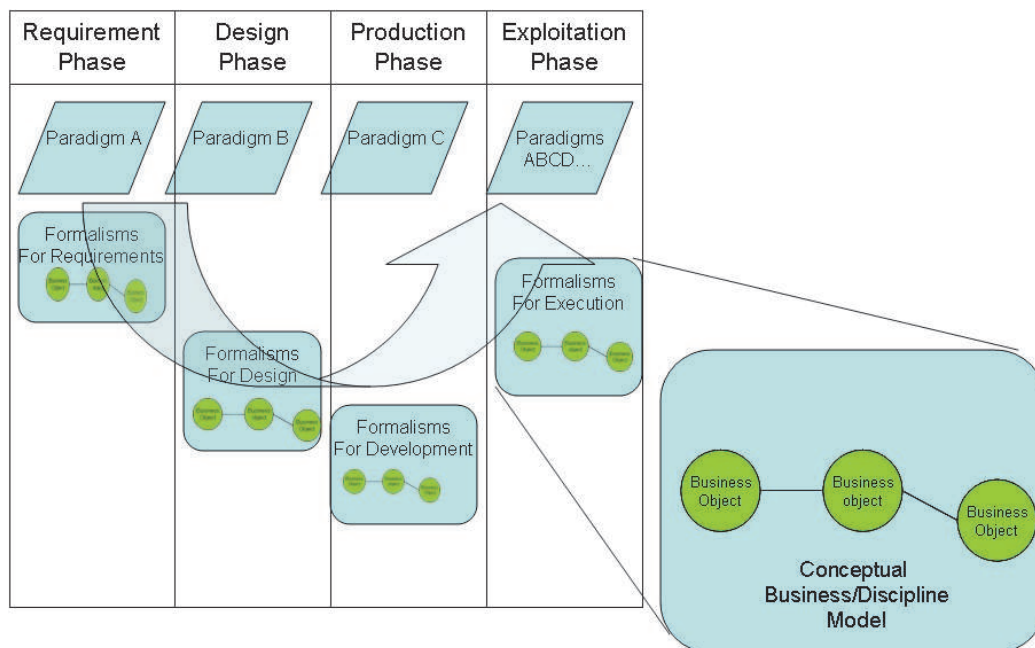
Requirement Phase

Design Phase

Production Phase

Exploitation Phase

Paradigm A

Paradigm B

Paradigm C

Paradigms ABCD…

Formalisms For Requirements

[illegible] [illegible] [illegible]

Formalisms For Design

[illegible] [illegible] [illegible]

Formalisms For Development

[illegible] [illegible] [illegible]

Formalisms For Execution

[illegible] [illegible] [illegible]

Business Object

Business object

Business Object

Conceptual Business/Discipline Model